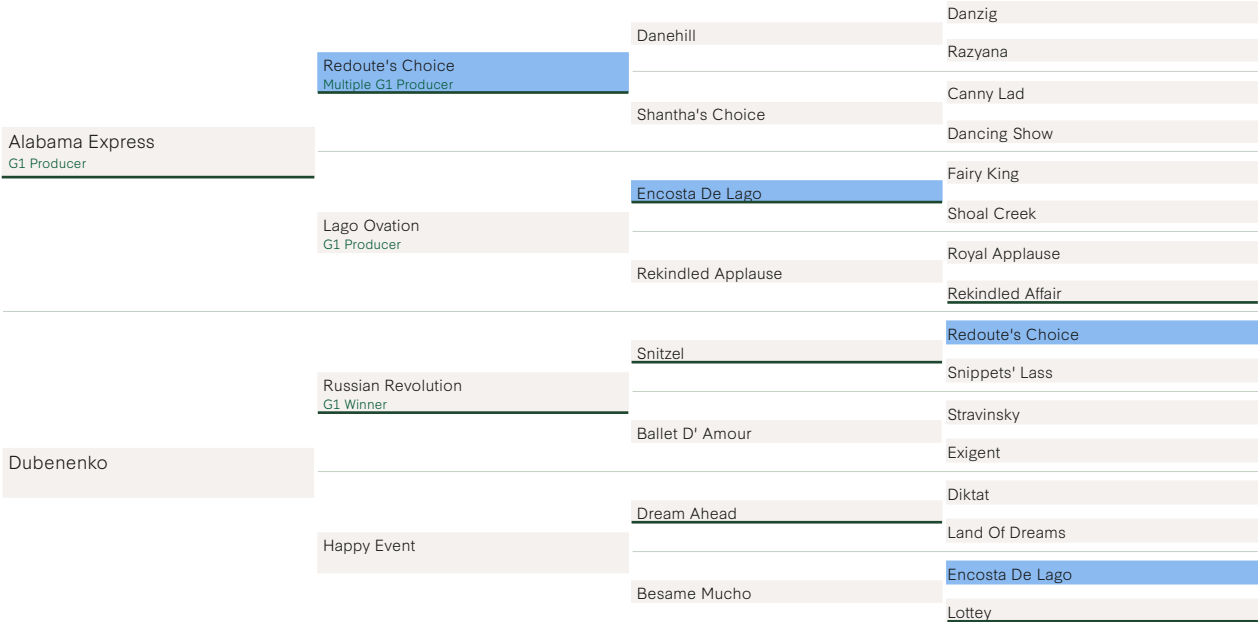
Alabama Express
G1 Producer

Redoute's Choice
Multiple G1 Producer

Danehill

Danzig

Razyana

Shantha's Choice

Canny Lad

Dancing Show

Lago Ovation
G1 Producer

Encosta De Lago

Fairy King

Shoal Creek

Rekindled Applause

Royal Applause

Rekindled Affair

Dubenenko

Russian Revolution
G1 Winner

Snitzel

Redoute's Choice

Snippets' Lass

Ballet D' Amour

Stravinsky

Exigent

Happy Event

Dream Ahead

Diktat

Land Of Dreams

Besame Mucho

Encosta De Lago

Lottey